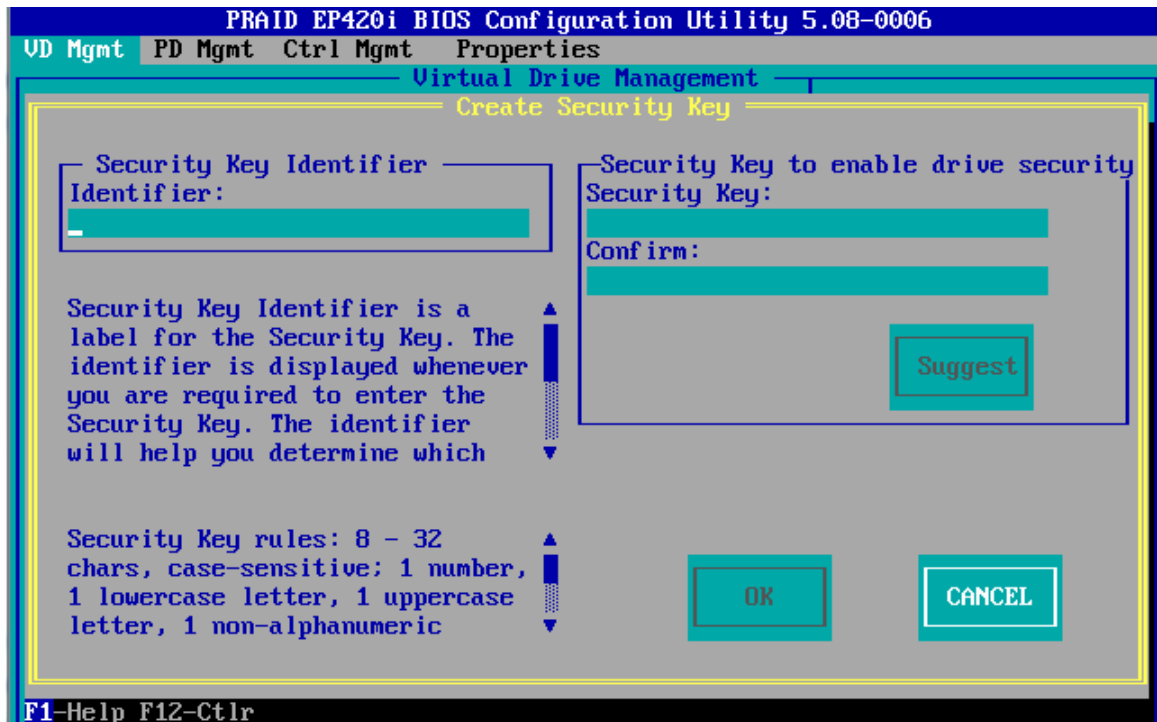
PRAID EP420i BIOS Configuration Utility 5.08-0006

VD Mgmt PD Mgmt Ctrl Mgmt Properties

Virtual Drive Management

Create Security Key

Security Key Identifier

Identifier:

Security Key to enable drive security

Security Key:

Confirm:

Security Key Identifier is a label for the Security Key. The identifier is displayed whenever you are required to enter the Security Key. The identifier will help you determine which

Suggest

Security Key rules: 8 - 32 chars, case-sensitive; 1 number, 1 lowercase letter, 1 uppercase letter, 1 non-alphanumeric

OK

CANCEL

F1-Help F12-Ctlr